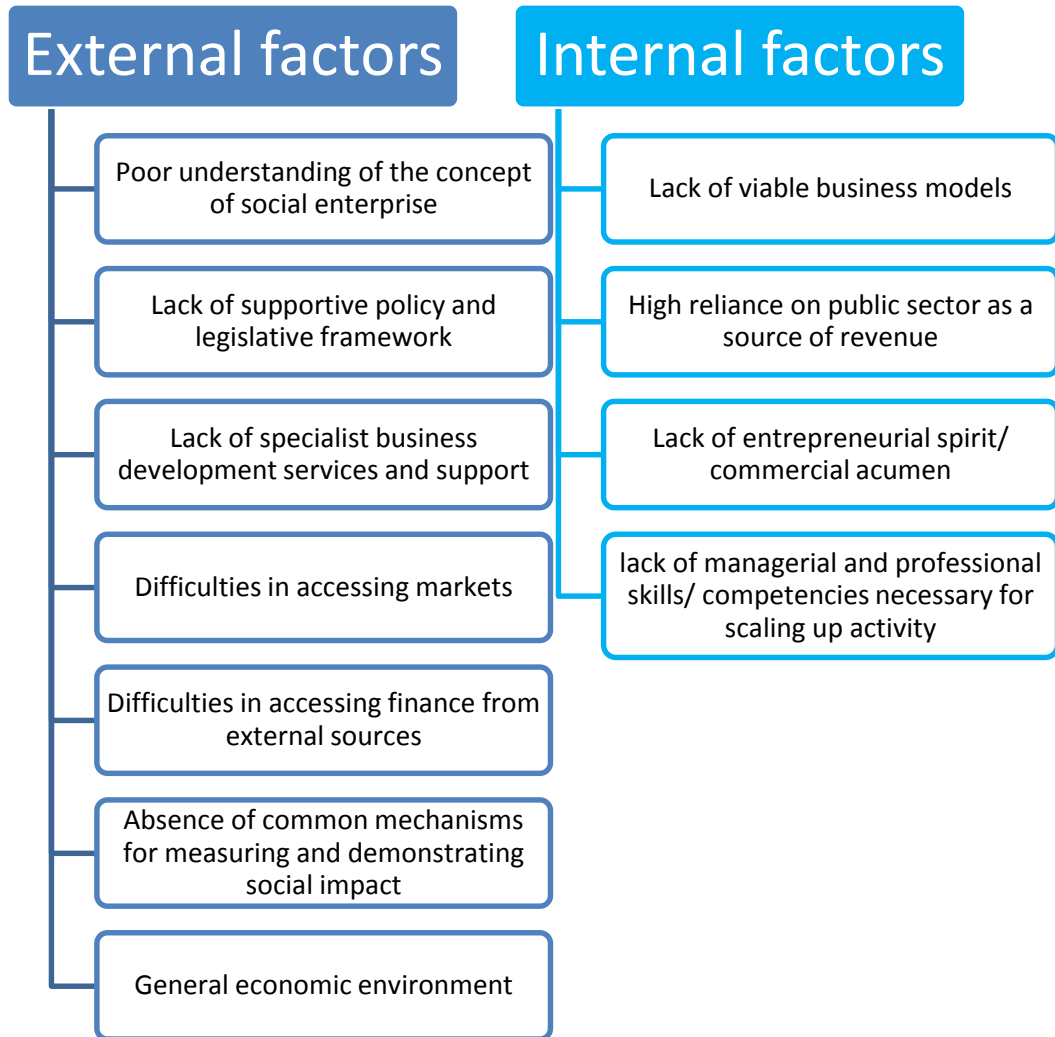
External factors

Poor understanding of the concept of social enterprise

Lack of supportive policy and legislative framework

Lack of specialist business development services and support

Difficulties in accessing markets

Difficulties in accessing finance from external sources

Absence of common mechanisms for measuring and demonstrating social impact

General economic environment

Internal factors

Lack of viable business models

High reliance on public sector as a source of revenue

Lack of entrepreneurial spirit/ commercial acumen

lack of managerial and professional skills/ competencies necessary for scaling up activity